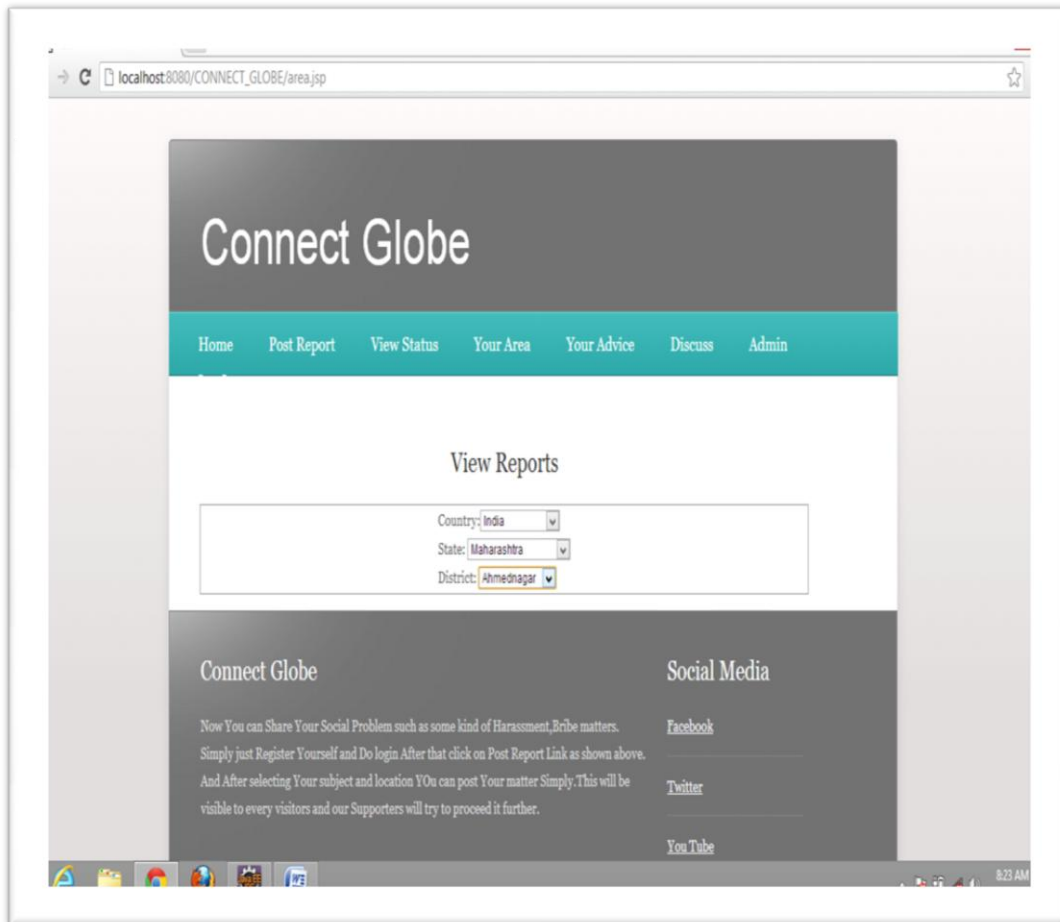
localhost:8080/CONNECT_GLOBE/area.jsp

Connect Globe

Home Post Report View Status Your Area Your Advice Discuss Admin

View Reports

Country: India
State: Maharashtra
District: Ahmednagar

Connect Globe

Now You can Share Your Social Problem such as some kind of Harassment,Bribe matters. Simply just Register Yourself and Do login After that click on Post Report Link as shown above. And After selecting Your subject and location YOu can post Your matter Simply.This will be visible to every visitors and our Supporters will try to proceed it further.

Social Media

Facebook

Twitter

You Tube

8:23 AM